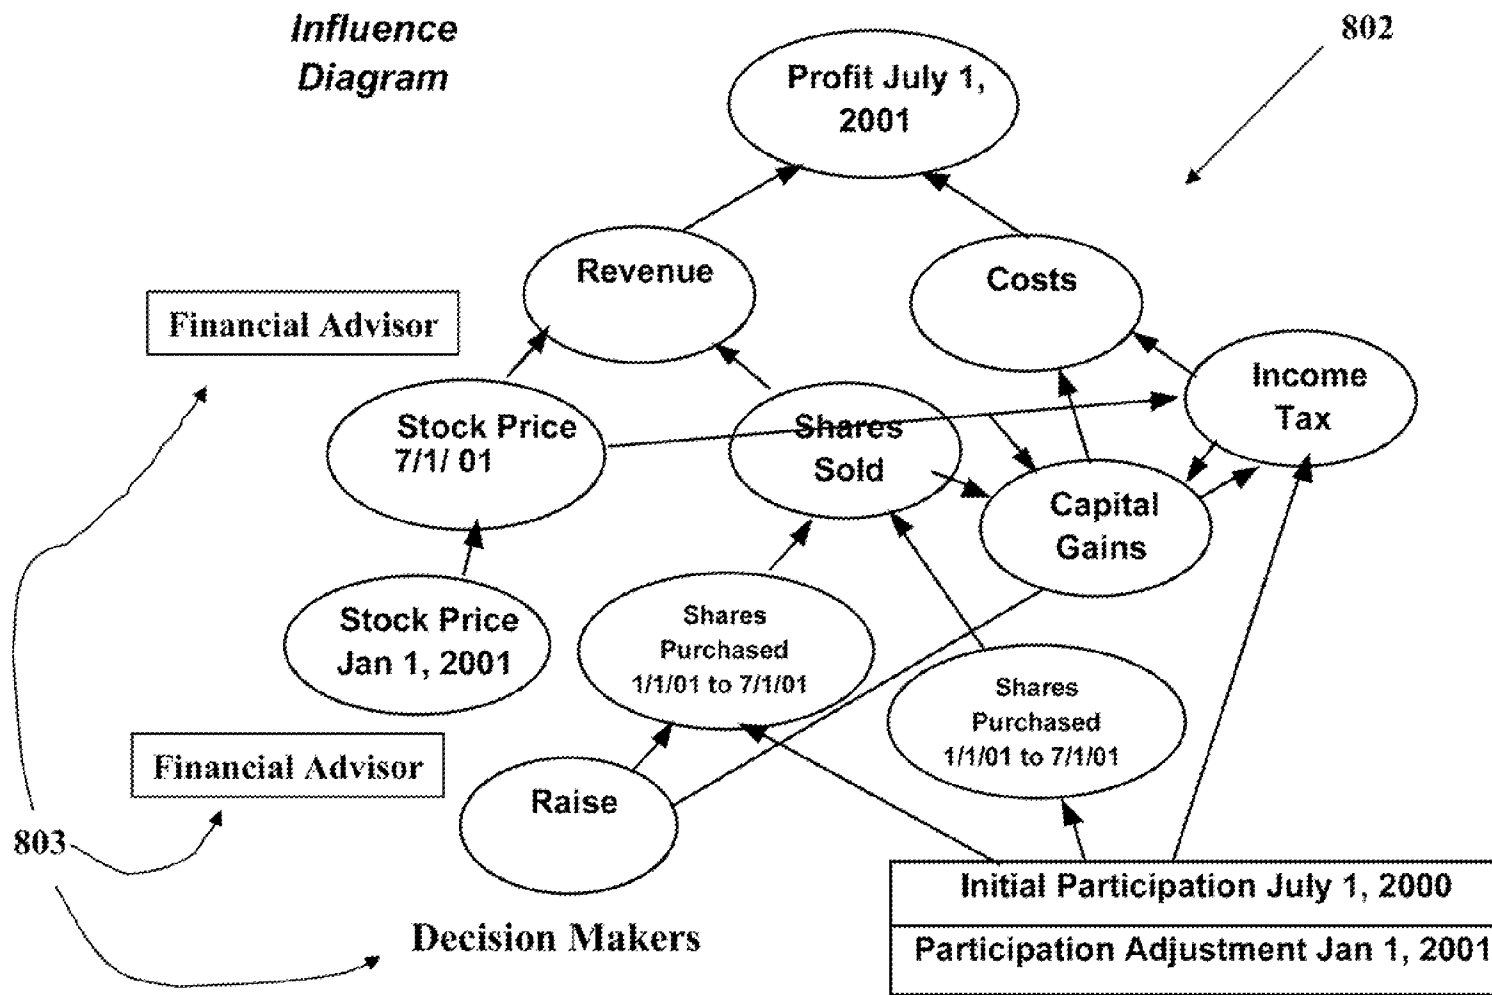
Influence Diagram

802

Profit July 1, 2001

Revenue

Costs

Financial Advisor

Income Tax

Stock Price 7/1/ 01

Shares Sold

Capital Gains

Stock Price Jan 1, 2001

Shares Purchased 1/1/01 to 7/1/01

Shares Purchased 1/1/01 to 7/1/01

Financial Advisor

Raise

803

Initial Participation July 1, 2000

Participation Adjustment Jan 1, 2001

Decision Makers